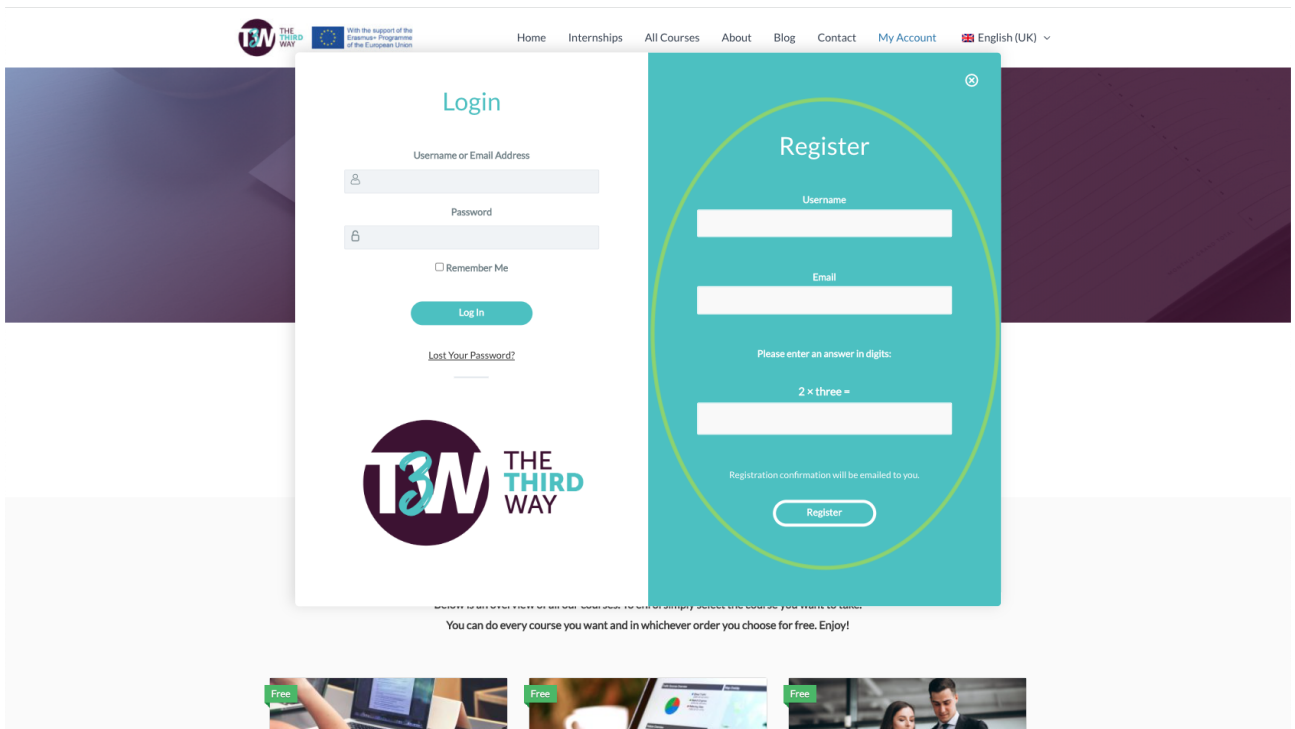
T3W THE THIRD WAY

With the support of the Erasmus+ Programme of the European Union

Home Internships All Courses About Blog Contact My Account English (UK)

Login

Username or Email Address

Password

Remember Me

Log In

Lost Your Password?

T3W THE THIRD WAY

Register

Username

Email

Please enter an answer in digits:

2 × three =

Registration confirmation will be emailed to you.

Register

Below is an overview of all our courses. To enrol simply select the course you want to take.

You can do every course you want and in whichever order you choose for free. Enjoy!

Free

Free

Free